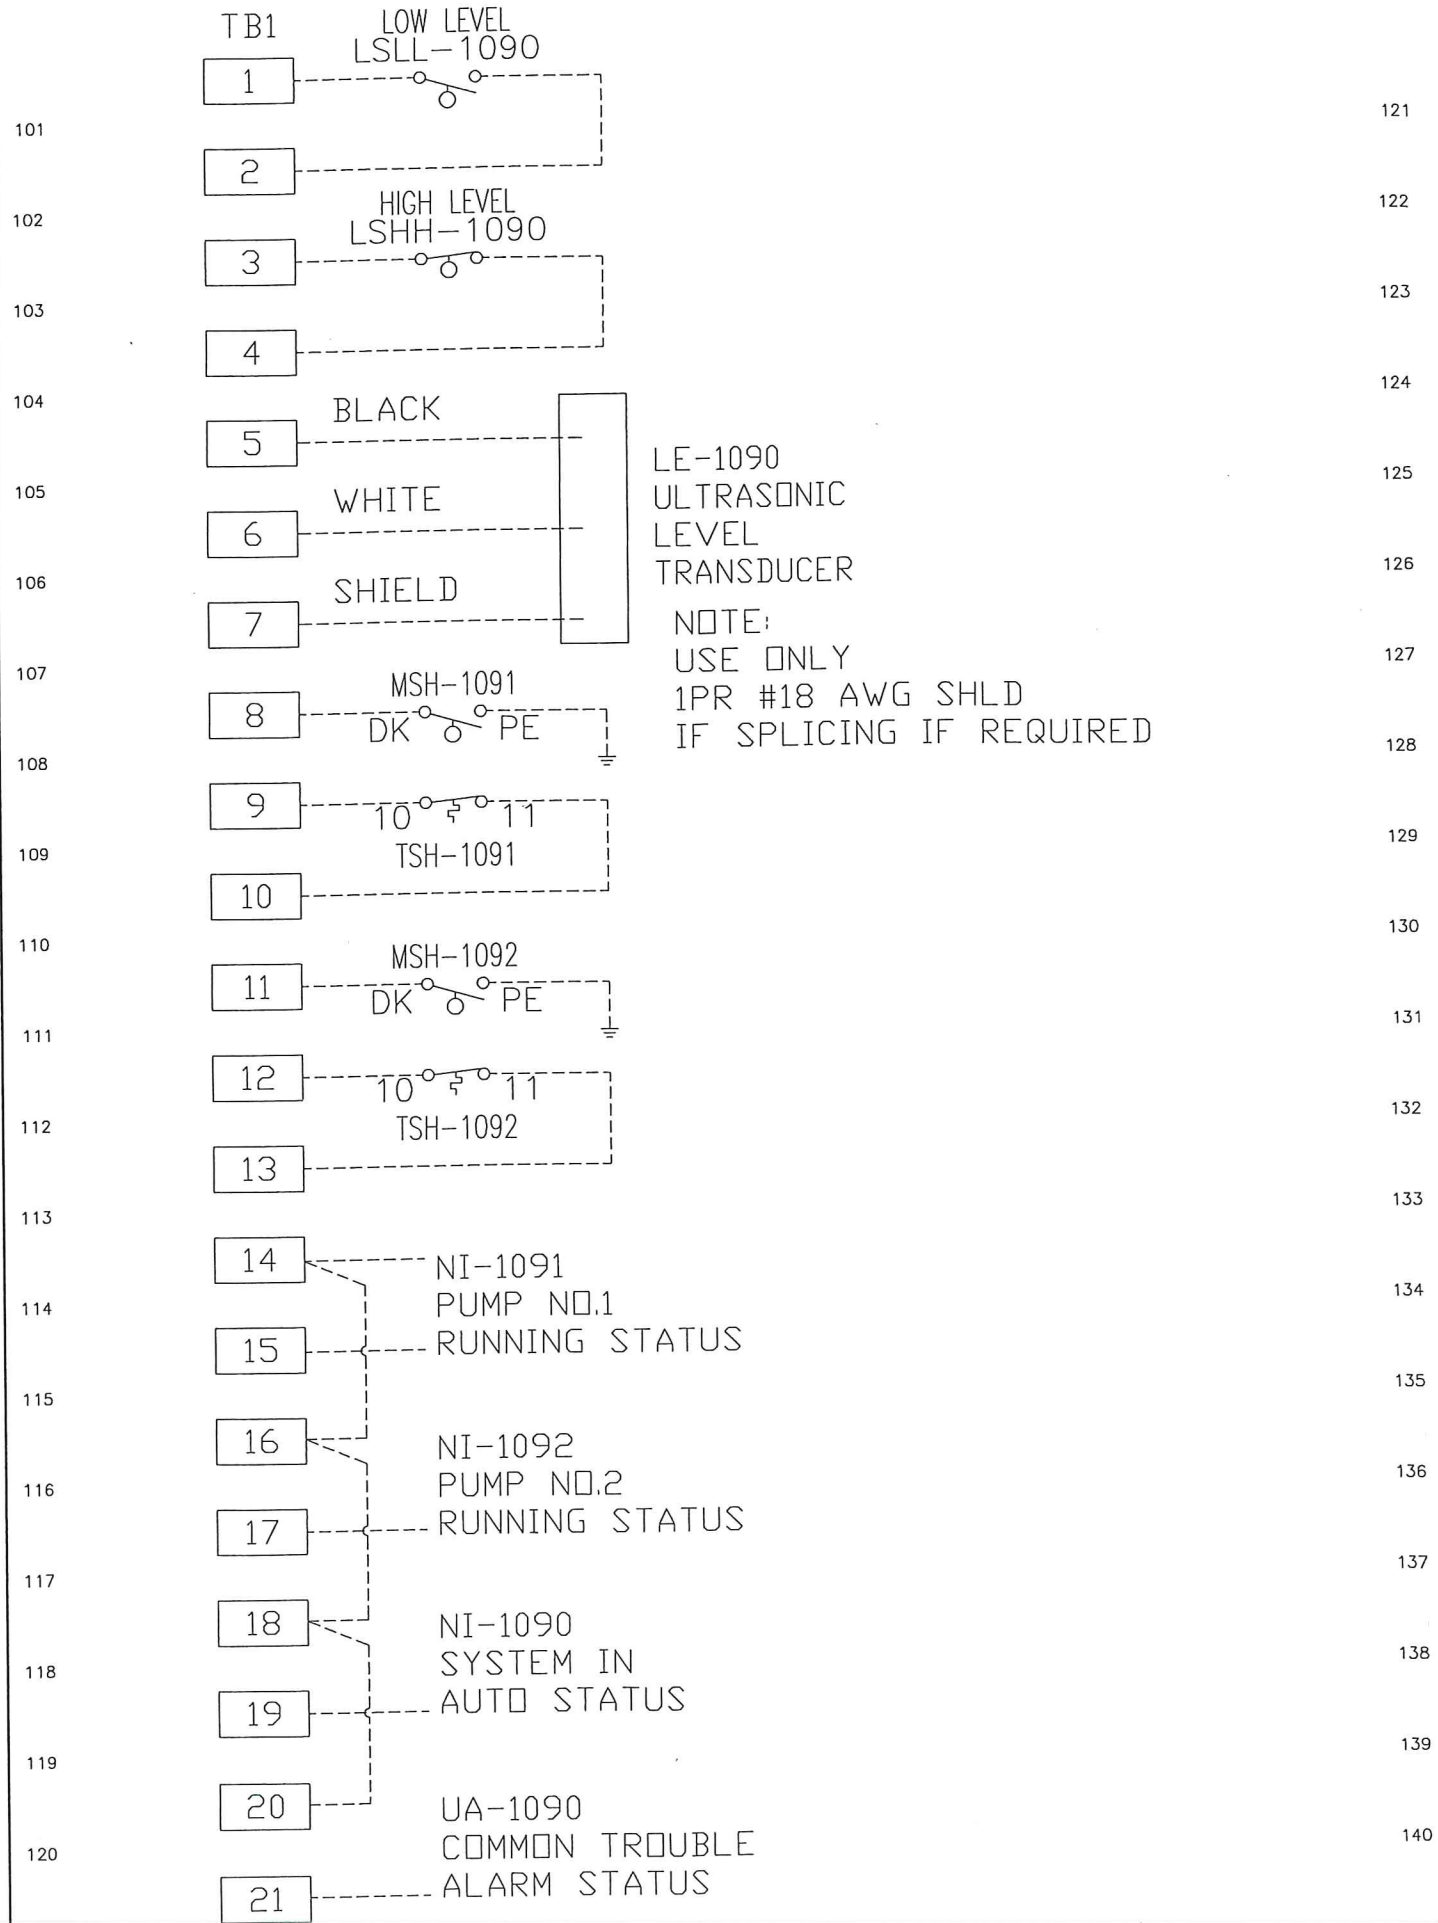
TB1

LOW LEVEL
LSLL-1090

1

2

HIGH LEVEL
LSHH-1090

3

4

BLACK
5

WHITE
6

SHIELD
7

LE-1090
ULTRASONIC
LEVEL
TRANSDUCER

NOTE:
USE ONLY
1PR #18 AWG SHLD
IF SPLICING IF REQUIRED

MSH-1091
8
DK PE

9
10 11
TSH-1091
10

MSH-1092
11
DK PE

12
10 11
TSH-1092
13

14
NI-1091
PUMP NO.1
15
RUNNING STATUS

16
NI-1092
PUMP NO.2
17
RUNNING STATUS

18
NI-1090
SYSTEM IN
19
AUTO STATUS

20
UA-1090
COMMON TROUBLE
21
ALARM STATUS

101
102
103
104
105
106
107
108
109
110
111
112
113
114
115
116
117
118
119
120

121
122
123
124
125
126
127
128
129
130
131
132
133
134
135
136
137
138
139
140